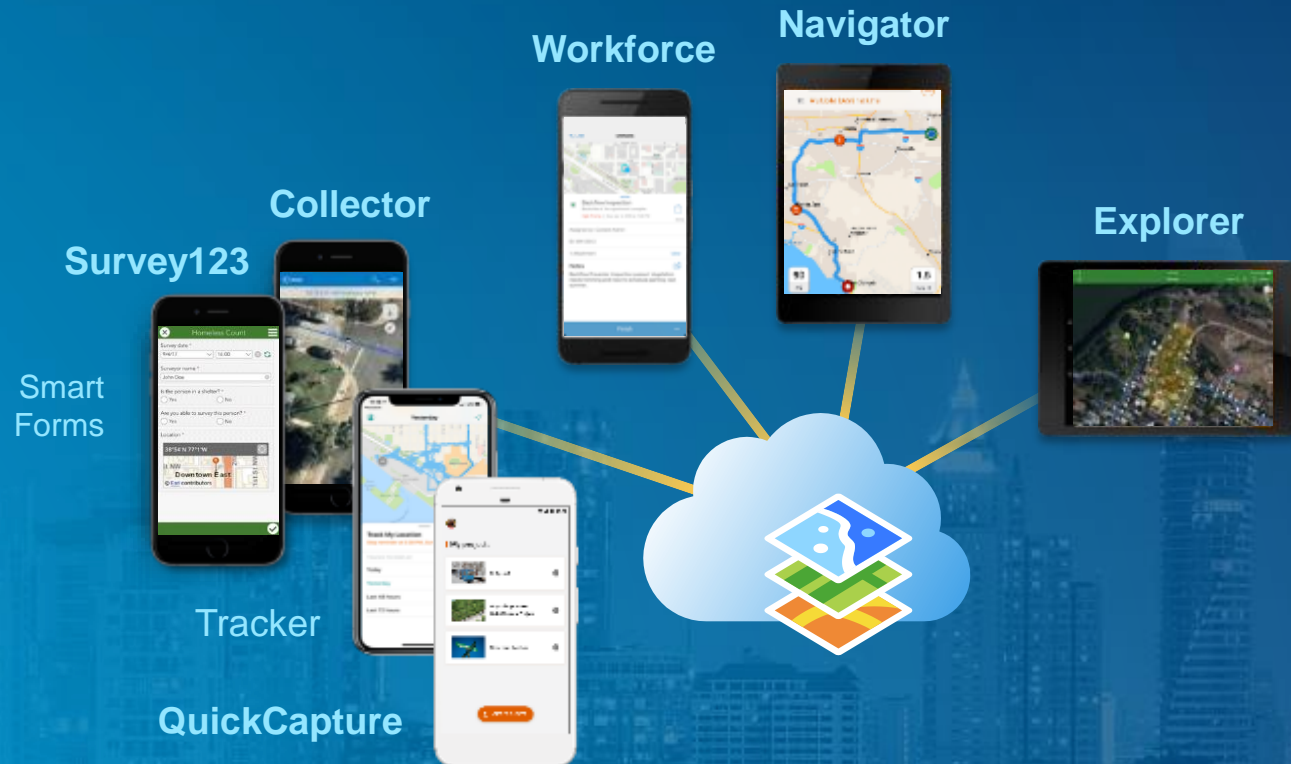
Workforce

Navigator

Collector

Explorer

Survey123

Smart Forms

Homeless Count

Survey date *

Surveyor name *

John Doe

Is the person in a shelter? *

Yes

No

Are you able to survey this person? *

Yes

No

Location *

Downtown East

Tracker

QuickCapture